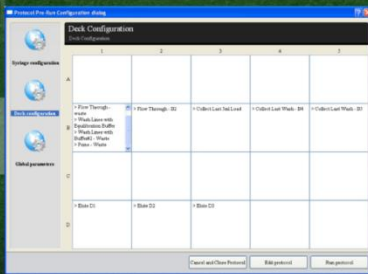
Protocol Pre-Run Configuration dialog

Syringe configuration

Deck configuration

Global parameters

Deck Configuration
Deck Configuration

| | 1 | 2 | 3 | 4 | 5 |
|---|---|---|---|---|---|
| A | | | | | |
| B | + Flow Through - waste + Wash Lines with Equilibration Buffer + Wash Lines with Buffer B2 - Waste + Prime - Waste | + Flow Through - B2 | + Collect Last 5ml Load | + Collect Last Wash - B4 | + Collect Last Wash - B5 |
| C | | | | | |
| D | + Elute D1 | + Elute D2 | + Elute D3 | | |

Cancel and Close Protocol

Edit protocol

Run protocol